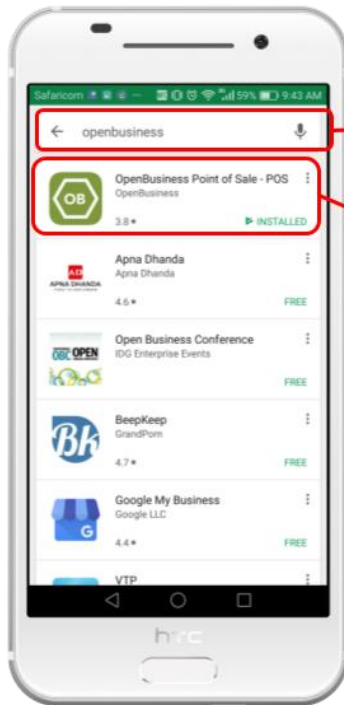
Safaricom 59% 9:43 AM

openbusiness

OB
OpenBusiness Point of Sale - POS
OpenBusiness
3.8★
INSTALLED

AD
APNA DHANDA
Apna Dhanda
Apna Dhanda
4.6★
FREE

OBC OPEN
Open Business Conference
IDG Enterprise Events
FREE

Bk
BeepKeep
GrandPom
4.7★
FREE

G
Google My Business
Google LLC
4.4★
FREE

VTP

htc